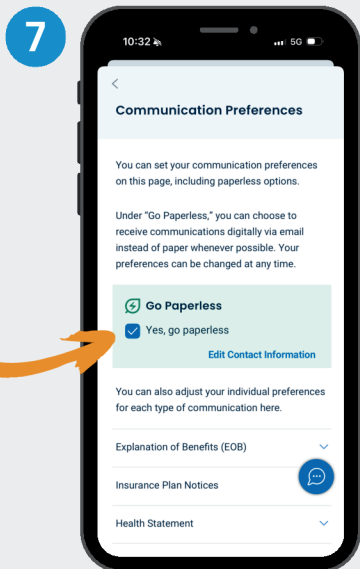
7

10:32

5G

<

Communication Preferences

You can set your communication preferences on this page, including paperless options.

Under "Go Paperless," you can choose to receive communications digitally via email instead of paper whenever possible. Your preferences can be changed at any time.

Go Paperless

Yes, go paperless

Edit Contact Information

You can also adjust your individual preferences for each type of communication here.

Explanation of Benefits (EOB)

Insurance Plan Notices

Health Statement